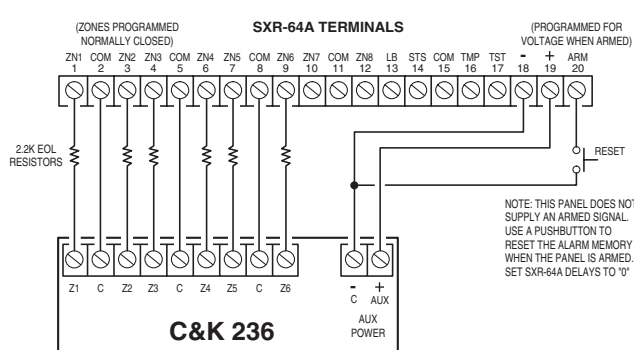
(ZONES PROGRAMMED NORMALLY CLOSED)

SXR-64A TERMINALS

(PROGRAMMED FOR VOLTAGE WHEN ARMED)

| ZN1 | COM | ZN2 | ZN3 | COM | ZN4 | ZN5 | COM | ZN6 | ZN7 | COM | ZN8 | LB | STS | COM | TMP | TST | - | + | ARM |
|---|---|---|---|---|---|---|---|---|---|---|---|---|---|---|---|---|---|---|---|
| 1 | 2 | 3 | 4 | 5 | 6 | 7 | 8 | 9 | 10 | 11 | 12 | 13 | 14 | 15 | 16 | 17 | 18 | 19 | 20 |

2.2K EOL RESISTORS

RESET

NOTE: THIS PANEL DOES NOT SUPPLY AN ARMED SIGNAL. USE A PUSHBUTTON TO RESET THE ALARM MEMORY WHEN THE PANEL IS ARMED. SET SXR-64A DELAYS TO "0"

Z1 C Z2 Z3 C Z4 Z5 C Z6

- C + AUX

AUX POWER

C&K 236